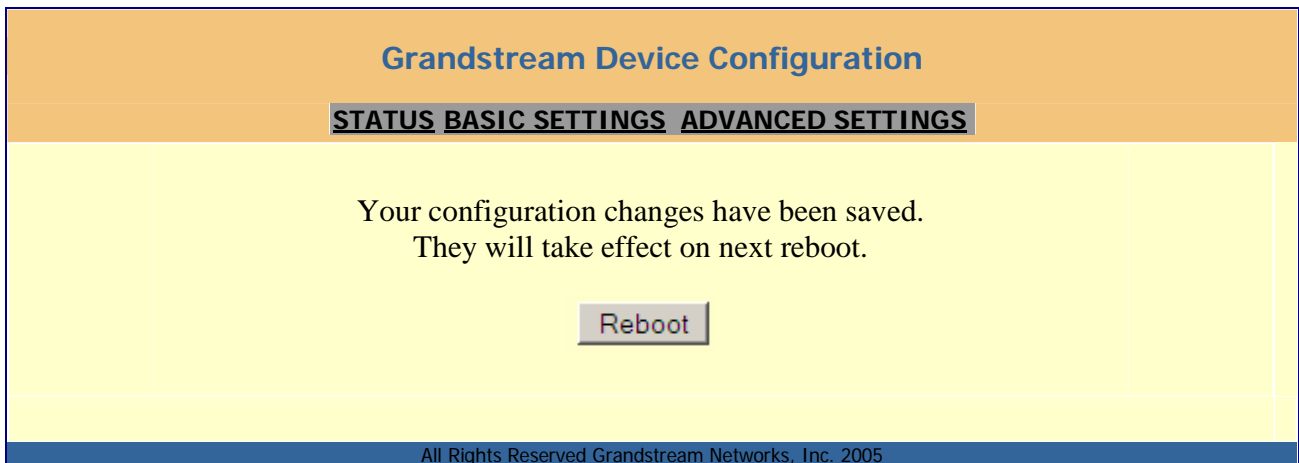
Grandstream Device Configuration

STATUS BASIC SETTINGS ADVANCED SETTINGS

Your configuration changes have been saved.
They will take effect on next reboot.

Reboot

All Rights Reserved Grandstream Networks, Inc. 2005